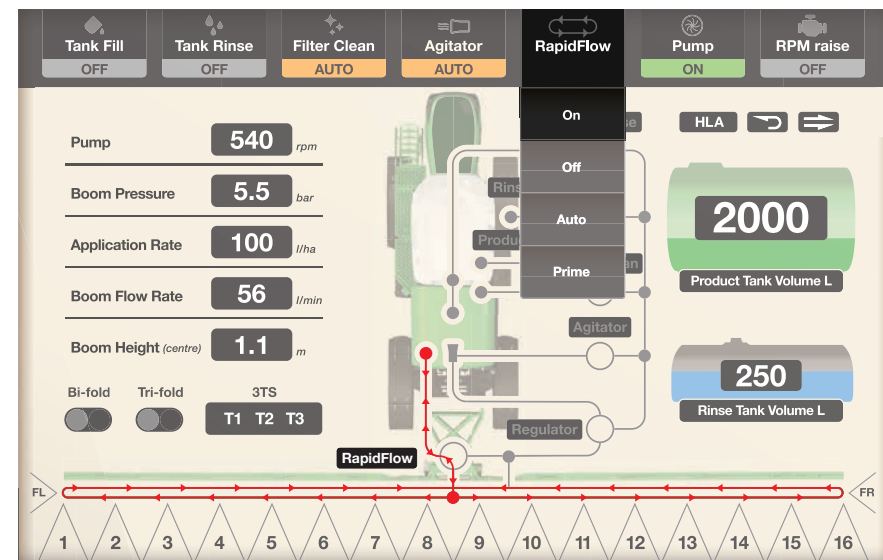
Tank Fill
OFF
Tank Rinse
OFF
Filter Clean
AUTO
Agitator
AUTO
RapidFlow
Pump
ON
RPM raise
OFF

On
Off
Auto
Prime

HLA

Pump 540 rpm
Boom Pressure 5.5 bar
Application Rate 100 l/ha
Boom Flow Rate 56 l/min
Boom Height (centre) 1.1 m

Bi-fold
Tri-fold
3TS
T1 T2 T3

Rins
Produc
Agitator
Regulator
RapidFlow

2000
Product Tank Volume L
250
Rinse Tank Volume L

FL
FR
1 2 3 4 5 6 7 8 9 10 11 12 13 14 15 16